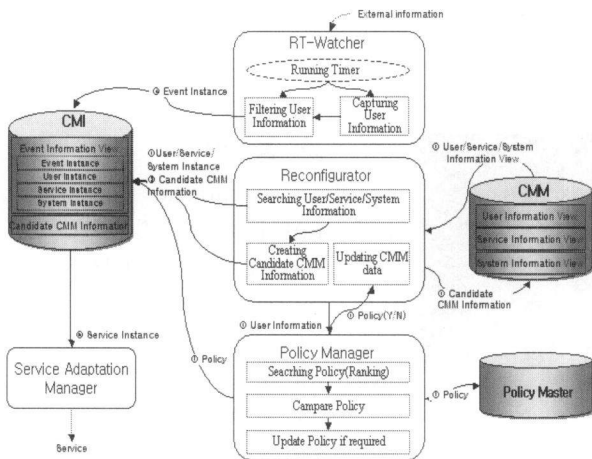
External information

RT-Watcher

Running Timer

Filtering User Information

Capturing User Information

② Event Instance

CMI

Event Information View

Event Instance

User Instance

Service Instance

System Instance

Candidate CMM Information

④User/Service/System Instance

⑤ Candidate CMM Information

Reconfigurator

Searching User/Service/System Information

Creating Candidate CMM Information

Updating CMM data

③ User/Service/System Information View

CMM

User Information View

Service Information View

System Information View

⑥ Candidate CMM Information

⑧ Service Instance

⑦ Policy

⑦ User Information

⑦ Policy(Y/N)

Service Adaptation Manager

Policy Manager

Searching Policy(Ranking)

Campare Policy

Update Policy if required

⑦ Policy

Policy Master

Service